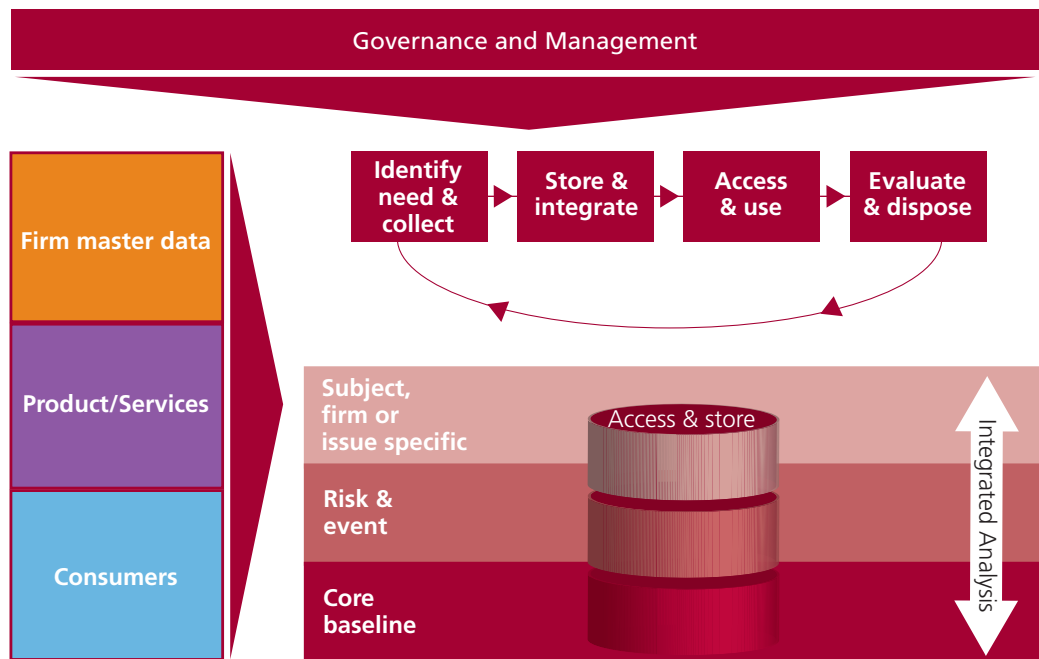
Governance and Management

Firm master data

Product/Services

Consumers

Identify need & collect

Store & integrate

Access & use

Evaluate & dispose

Subject, firm or issue specific

Risk & event

Core baseline

Access & store

Integrated Analysis